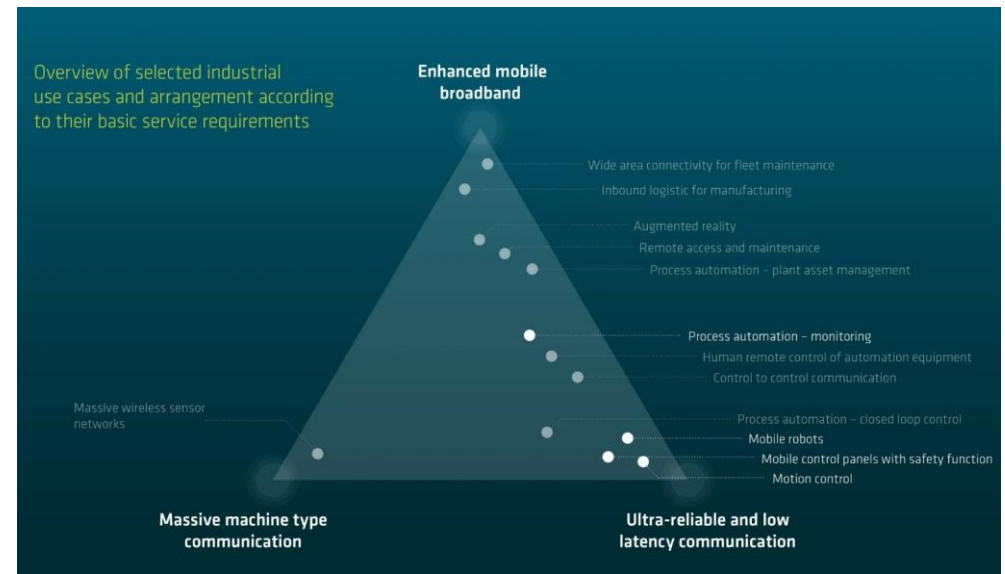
Overview of selected industrial use cases and arrangement according to their basic service requirements

Enhanced mobile broadband

Wide area connectivity for fleet maintenance

Inbound logistic for manufacturing

Augmented reality

Remote access and maintenance

Process automation – plant asset management

Process automation – monitoring

Human remote control of automation equipment

Control to control communication

Massive wireless sensor networks

Process automation – closed loop control

Mobile robots

Mobile control panels with safety function

Motion control

Massive machine type communication

Ultra-reliable and low latency communication